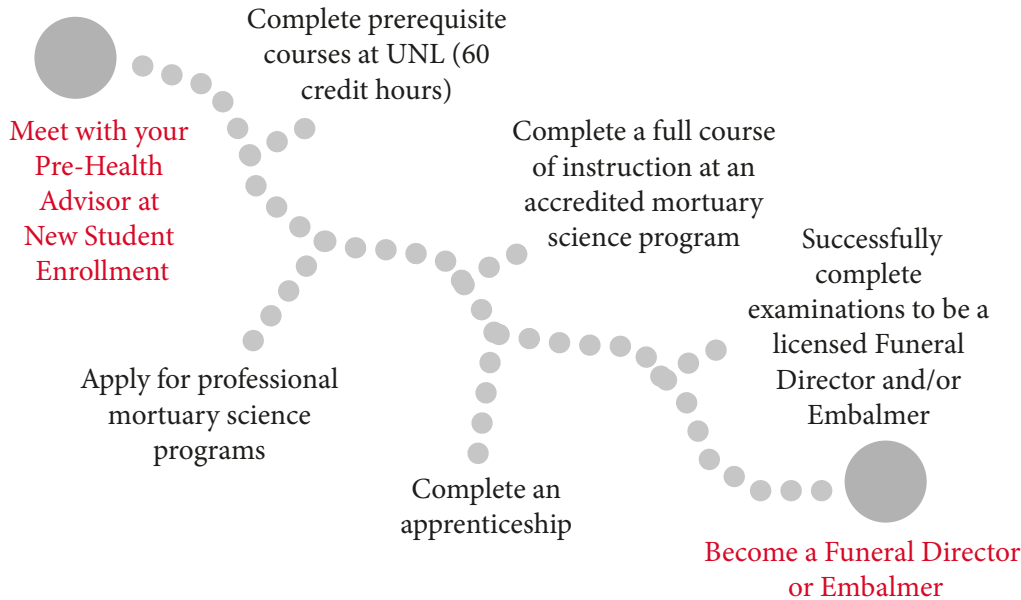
Meet with your Pre-Health Advisor at New Student Enrollment

Complete prerequisite courses at UNL (60 credit hours)

Apply for professional mortuary science programs

Complete a full course of instruction at an accredited mortuary science program

Complete an apprenticeship

Successfully complete examinations to be a licensed Funeral Director and/or Embalmer

Become a Funeral Director or Embalmer